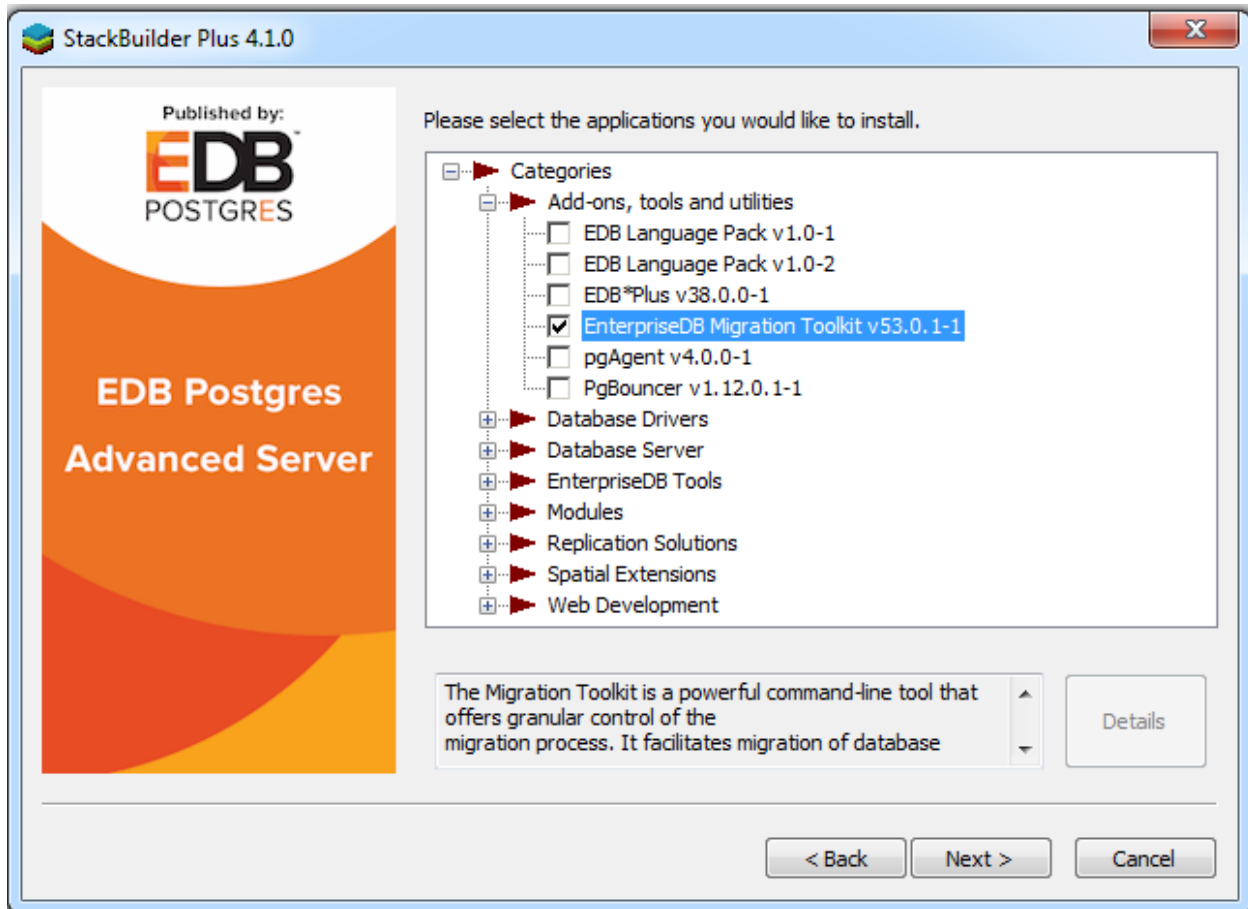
StackBuilder Plus 4.1.0

Published by:
EDB
POSTGRES

EDB Postgres Advanced Server

Please select the applications you would like to install.

Categories
Add-ons, tools and utilities
EDB Language Pack v1.0-1
EDB Language Pack v1.0-2
EDB*Plus v38.0.0-1
EnterpriseDB Migration Toolkit v53.0.1-1
pgAgent v4.0.0-1
PgBouncer v1.12.0.1-1
Database Drivers
Database Server
EnterpriseDB Tools
Modules
Replication Solutions
Spatial Extensions
Web Development

The Migration Toolkit is a powerful command-line tool that offers granular control of the migration process. It facilitates migration of database

Details

< Back
Next >
Cancel